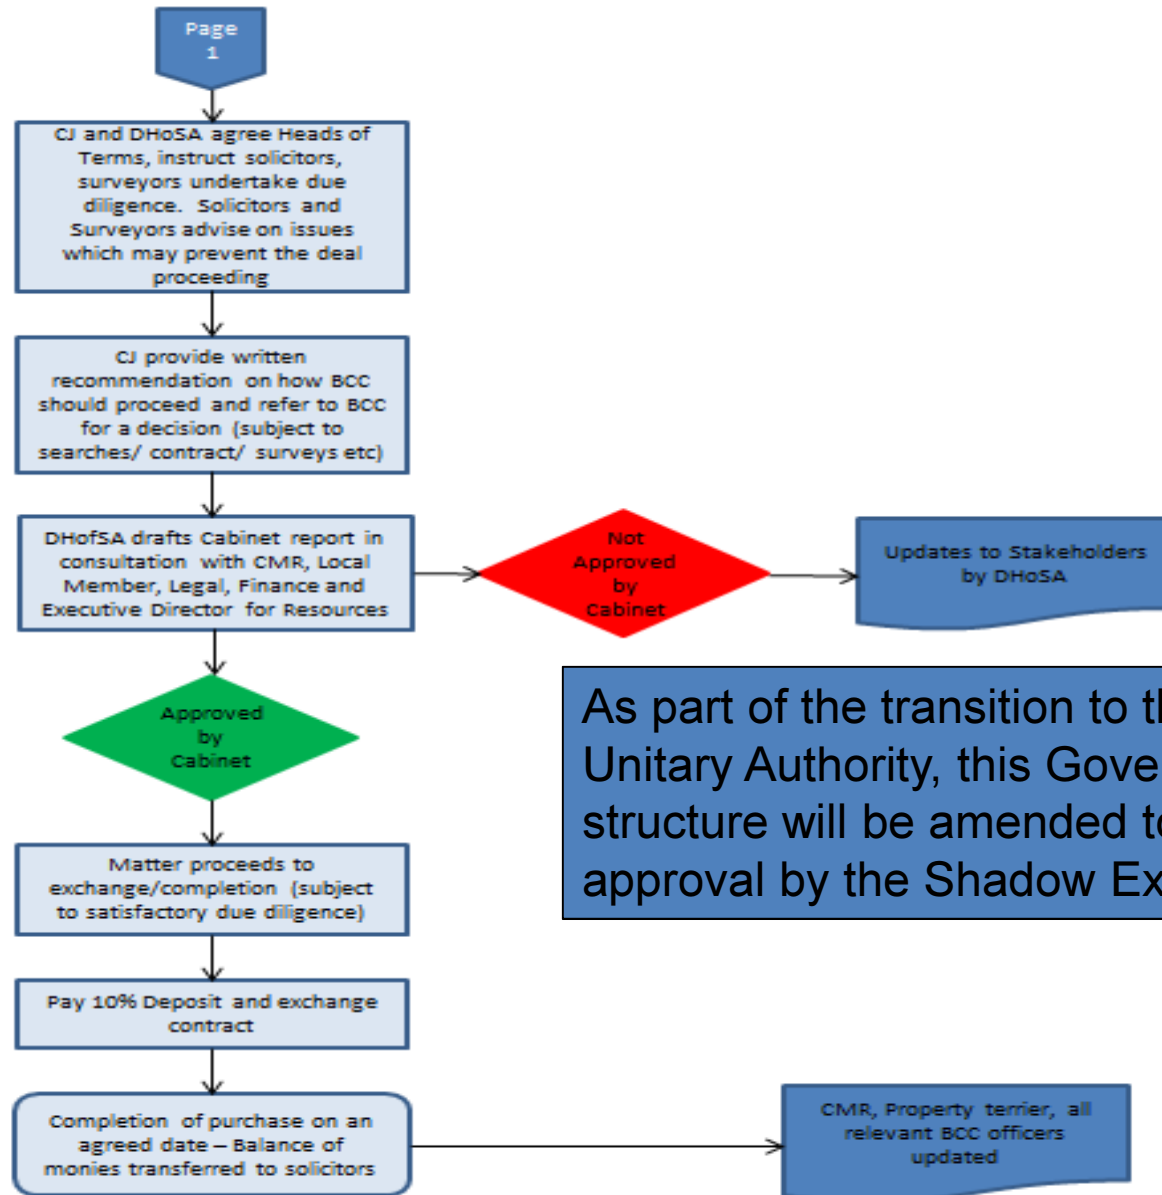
Page 1

CJ and DHoSA agree Heads of Terms, instruct solicitors, surveyors undertake due diligence. Solicitors and Surveyors advise on issues which may prevent the deal proceeding

CJ provide written recommendation on how BCC should proceed and refer to BCC for a decision (subject to searches/ contract/ surveys etc)

DHofSA drafts Cabinet report in consultation with CMR, Local Member, Legal, Finance and Executive Director for Resources

Not Approved by Cabinet

Updates to Stakeholders by DHoSA

As part of the transition to t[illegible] Unitary Authority, this Gove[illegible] structure will be amended t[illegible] approval by the Shadow Ex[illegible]

Approved by Cabinet

Matter proceeds to exchange/completion (subject to satisfactory due diligence)

Pay 10% Deposit and exchange contract

Completion of purchase on an agreed date – Balance of monies transferred to solicitors

CMR, Property terrier, all relevant BCC officers updated